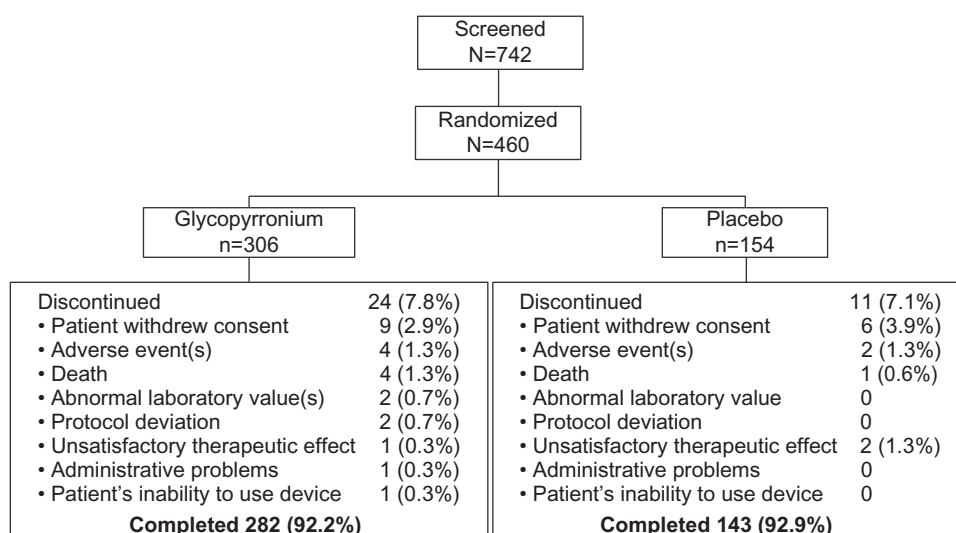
Screened
N=742

Randomized
N=460

Glycopyrronium
n=306

Placebo
n=154

Discontinued 24 (7.8%)
• Patient withdrew consent 9 (2.9%)
• Adverse event(s) 4 (1.3%)
• Death 4 (1.3%)
• Abnormal laboratory value(s) 2 (0.7%)
• Protocol deviation 2 (0.7%)
• Unsatisfactory therapeutic effect 1 (0.3%)
• Administrative problems 1 (0.3%)
• Patient's inability to use device 1 (0.3%)
Completed 282 (92.2%)

Discontinued 11 (7.1%)
• Patient withdrew consent 6 (3.9%)
• Adverse event(s) 2 (1.3%)
• Death 1 (0.6%)
• Abnormal laboratory value 0
• Protocol deviation 0
• Unsatisfactory therapeutic effect 2 (1.3%)
• Administrative problems 0
• Patient's inability to use device 0
Completed 143 (92.9%)